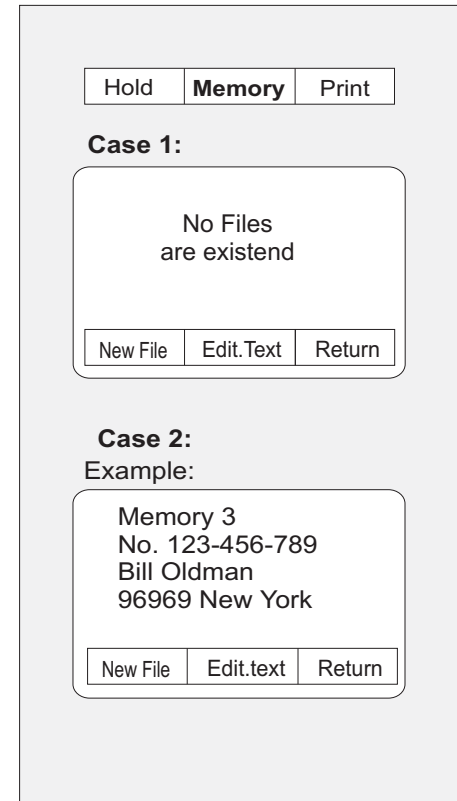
| Hold | **Memory** | Print |
|---|---|---|

**Case 1:**

No Files
are existend

| New File | Edit.Text | Return |
|---|---|---|

**Case 2:**
Example:

Memory 3
No. 123-456-789
Bill Oldman
96969 New York

| New File | Edit.text | Return |
|---|---|---|